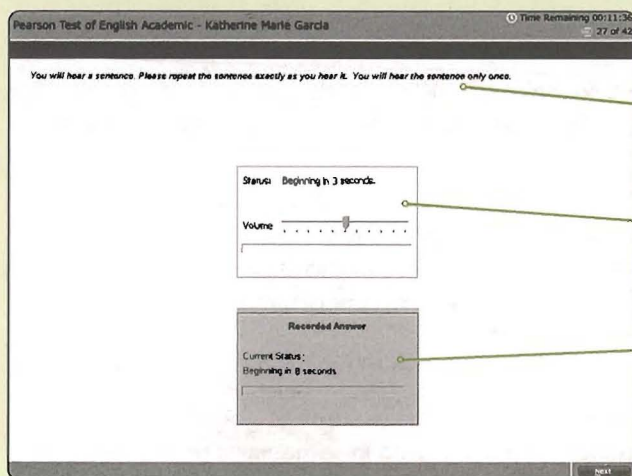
Pearson Test of English Academic - Katherine Marie Garcia

Time Remaining 00:11:36
27 of 42

You will hear a sentence. Please repeat the sentence exactly as you hear it. You will hear the sentence only once.

Status: Beginning in 3 seconds.

Volume

Recorded Answer

Current Status:
Beginning in 8 seconds

Next